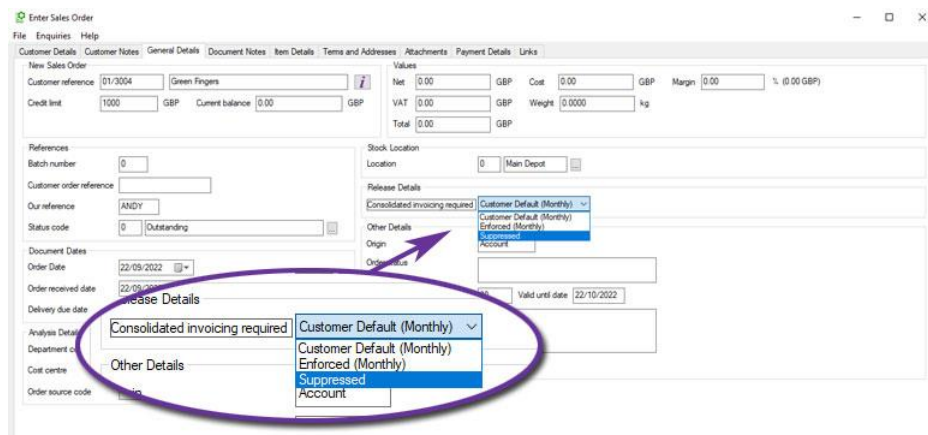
Enter Sales Order

File Enquiries Help

Customer Details | Customer Notes | General Details | Document Notes | Item Details | Terms and Addresses | Attachments | Payment Details | Links

New Sales Order

Customer reference 01/3004 Green Fingers

Credit limit 1000 GBP Current balance 0.00 GBP

Values

Net 0.00 GBP Cost 0.00 GBP Margin 0.00 % (0.00 GBP)

VAT 0.00 GBP Weight 0.0000 kg

Total 0.00 GBP

References

Batch number 0

Customer order reference

Our reference ANDY

Status code 0 Outstanding

Stock Location

Location 0 Main Depot

Release Details

Consolidated invoicing required Customer Default (Monthly)

Customer Default (Monthly)
Enforced (Monthly)
Suppressed
Account

Other Details

Origin

Order status

Document Dates

Order Date 22/09/2022

Order received date 22/09/

Delivery due date

Valid until date 22/10/2022

Analysis Details

Department c

Cost centre

Order source code

Release Details

Consolidated invoicing required Customer Default (Monthly)

Customer Default (Monthly)
Enforced (Monthly)
Suppressed
Account

Other Details